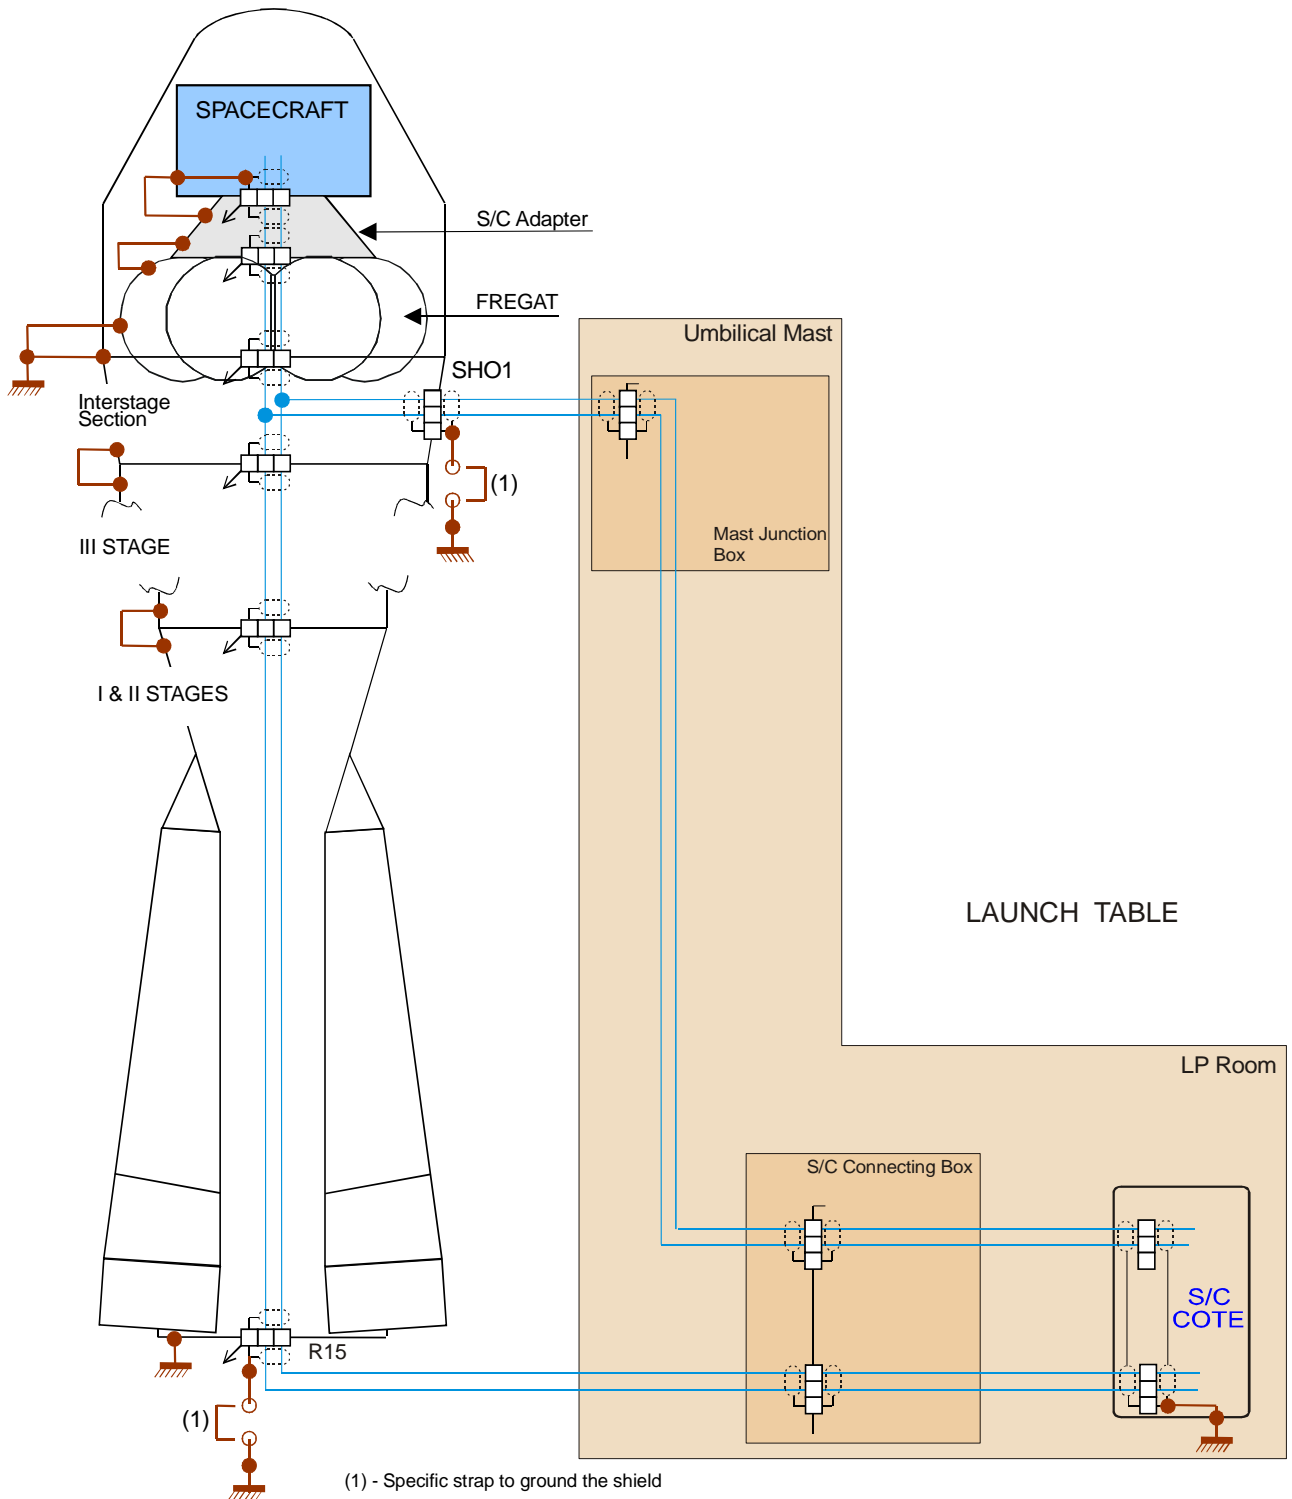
SPACECRAFT

S/C Adapter

FREGAT

Umbilical Mast

SHO1

Interstage Section

(1)

Mast Junction Box

III STAGE

I & II STAGES

LAUNCH TABLE

LP Room

S/C Connecting Box

S/C COTE

R15

(1)

(1) - Specific strap to ground the shield